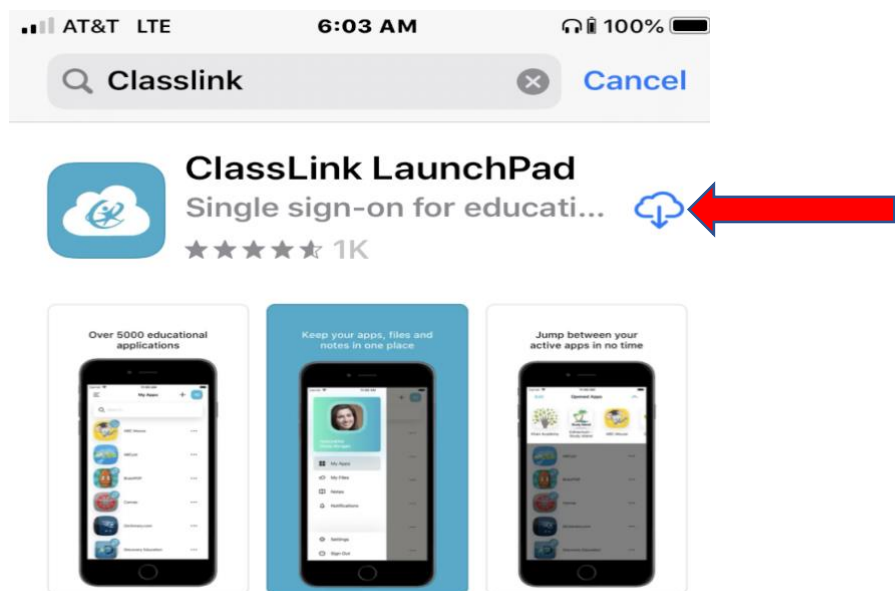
AT&T LTE 6:03 AM 100%

Classlink Cancel

ClassLink LaunchPad
Single sign-on for educati...
1K

Over 5000 educational applications

Keep your apps, files and notes in one place

Jump between your active apps in no time

My Apps
My Files
Notes
Notifications
Settings
Sign Out

Opened Apps